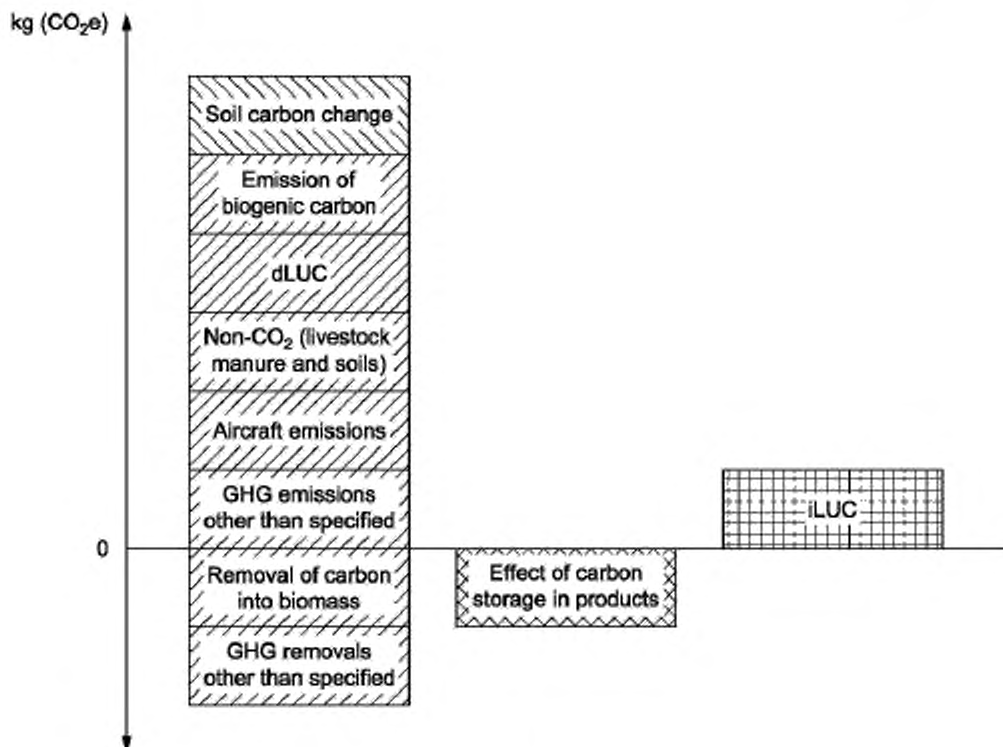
kg ($CO_2e$)

Soil carbon change

Emission of biogenic carbon

dLUC

Non-$CO_2$ (livestock manure and soils)

Aircraft emissions

GHG emissions other than specified

0

Removal of carbon into biomass

GHG removals other than specified

Effect of carbon storage in products

iLUC